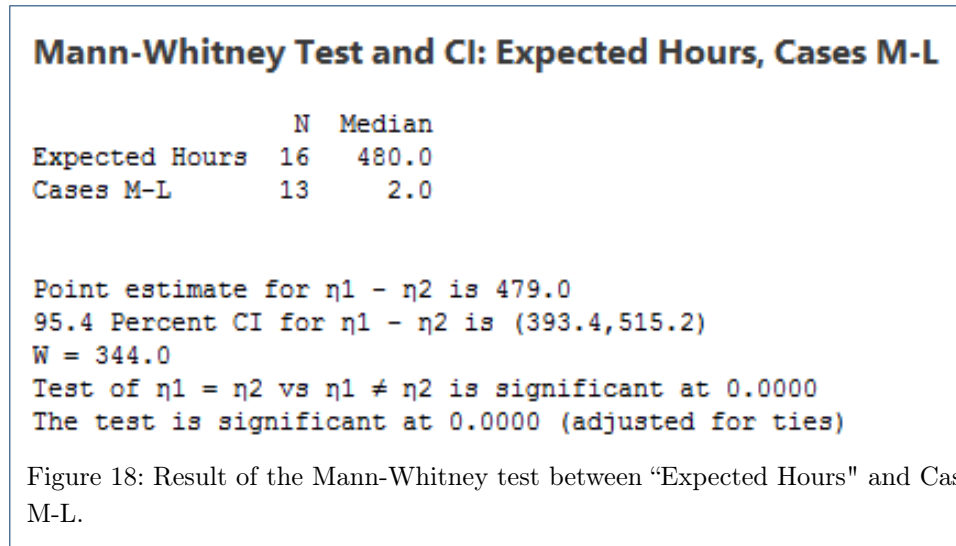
Mann-Whitney Test and CI: Expected Hours, Cases M-L

|  | N | Median |
|---|---|---|
| Expected Hours | 16 | 480.0 |
| Cases M-L | 13 | 2.0 |

Point estimate for η1 - η2 is 479.0
95.4 Percent CI for η1 - η2 is (393.4,515.2)
W = 344.0
Test of η1 = η2 vs η1 ≠ η2 is significant at 0.0000
The test is significant at 0.0000 (adjusted for ties)

Figure 18: Result of the Mann-Whitney test between "Expected Hours" and Ca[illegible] M-L.